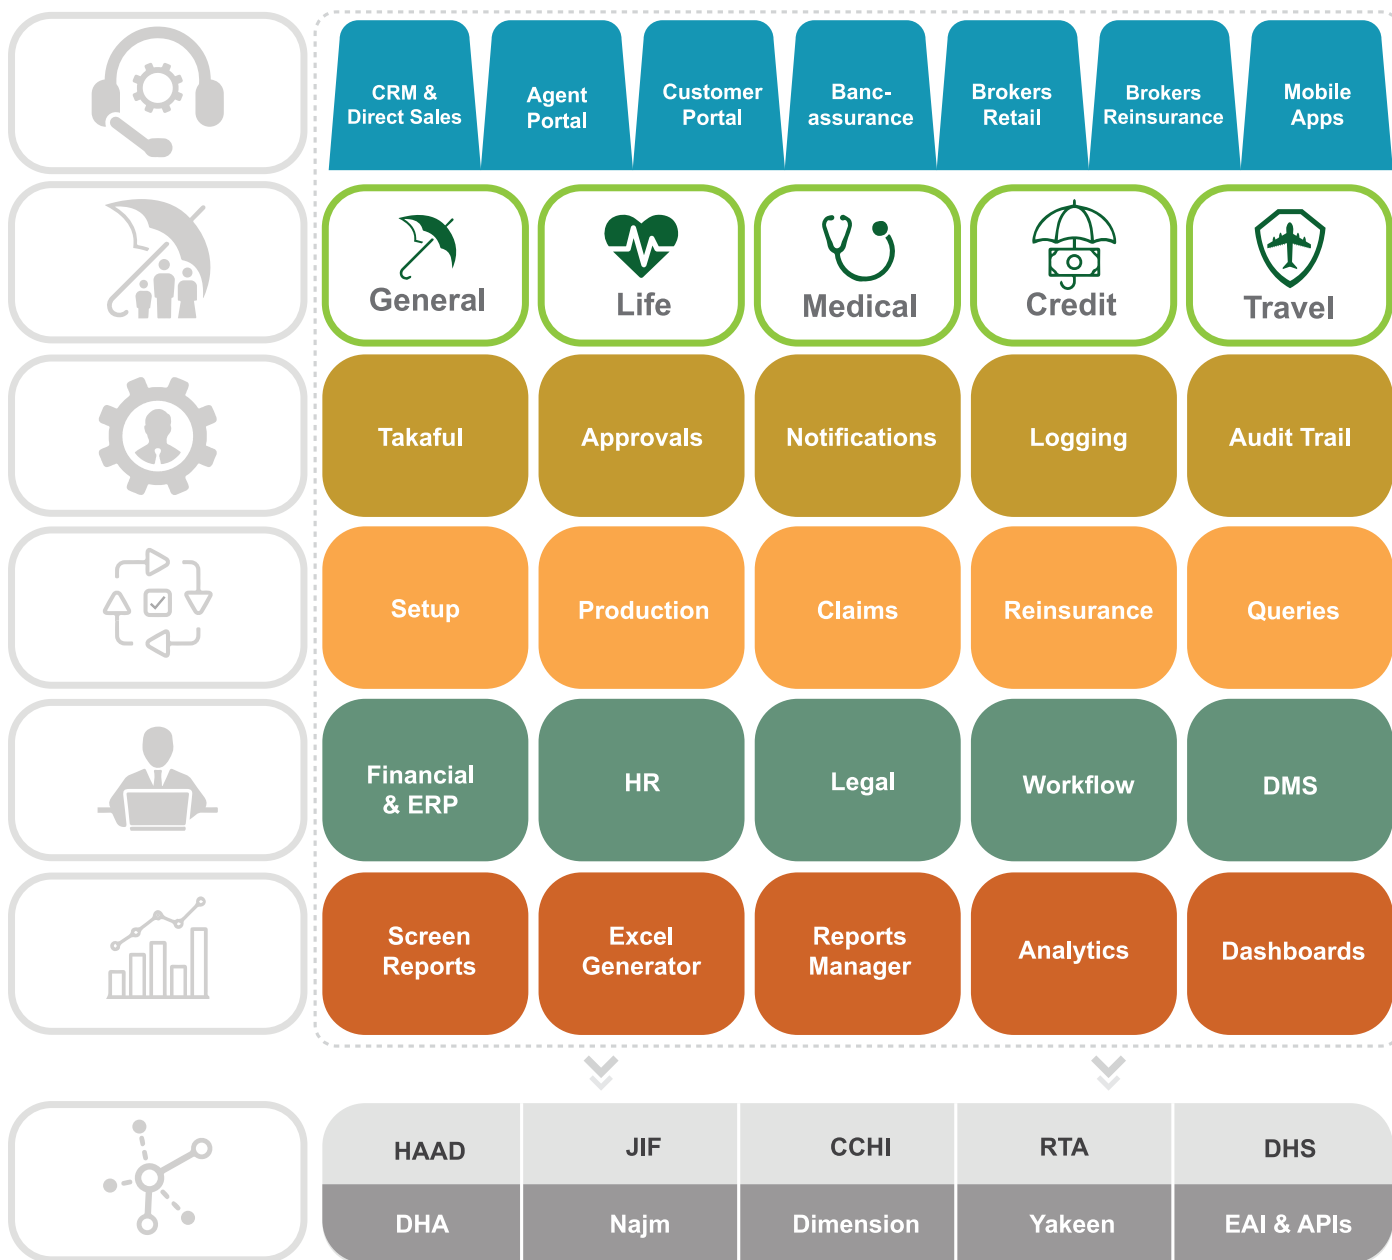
CRM & Direct Sales

Agent Portal

Customer Portal

Banc-assurance

Brokers Retail

Brokers Reinsurance

Mobile Apps

General

Life

Medical

Credit

Travel

| Takaful | Approvals | Notifications | Logging | Audit Trail |
|---|---|---|---|---|
| Setup | Production | Claims | Reinsurance | Queries |
| Financial & ERP | HR | Legal | Workflow | DMS |
| Screen Reports | Excel Generator | Reports Manager | Analytics | Dashboards |

| HAAD | JIF | CCHI | RTA | DHS |
|---|---|---|---|---|
| DHA | Najm | Dimension | Yakeen | EAI & APIs |